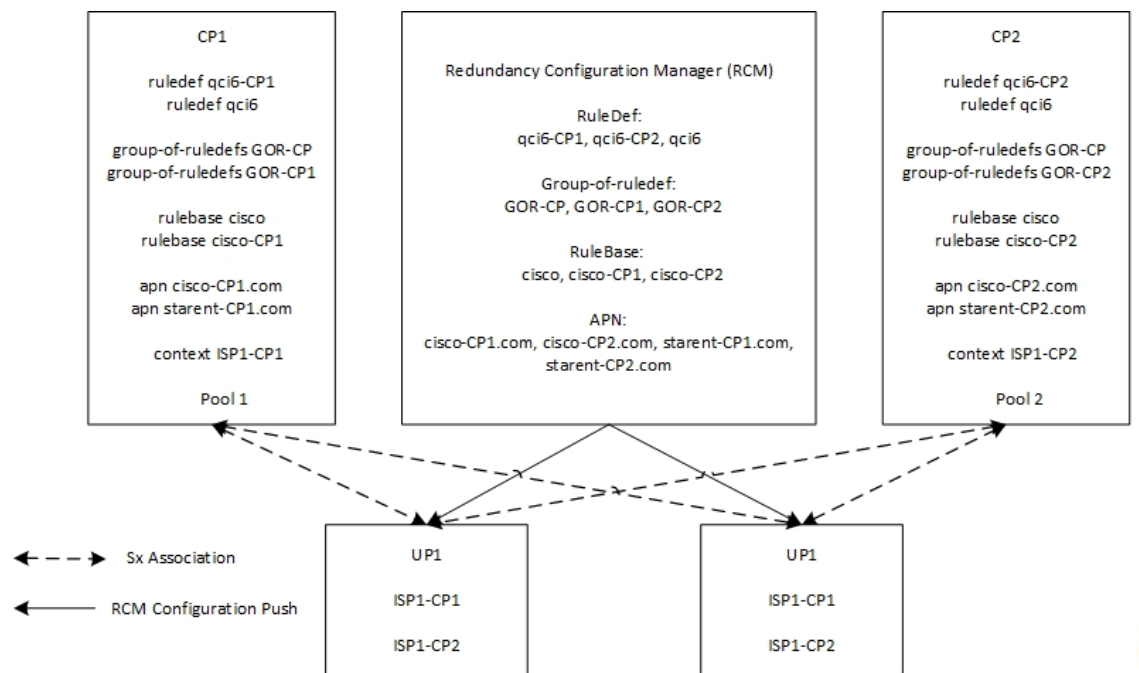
CP1

ruledef qci6-CP1
ruledef qci6

group-of-ruledefs GOR-CP
group-of-ruledefs GOR-CP1

rulebase cisco
rulebase cisco-CP1

apn cisco-CP1.com
apn starent-CP1.com

context ISP1-CP1

Pool 1

Redundancy Configuration Manager (RCM)

RuleDef:
qci6-CP1, qci6-CP2, qci6

Group-of-ruledef:
GOR-CP, GOR-CP1, GOR-CP2

RuleBase:
cisco, cisco-CP1, cisco-CP2

APN:
cisco-CP1.com, cisco-CP2.com, starent-CP1.com, starent-CP2.com

CP2

ruledef qci6-CP2
ruledef qci6

group-of-ruledefs GOR-CP
group-of-ruledefs GOR-CP2

rulebase cisco
rulebase cisco-CP2

apn cisco-CP2.com
apn starent-CP2.com

context ISP1-CP2

Pool 2

Sx Association

RCM Configuration Push

UP1

ISP1-CP1

ISP1-CP2

UP1

ISP1-CP1

ISP1-CP2